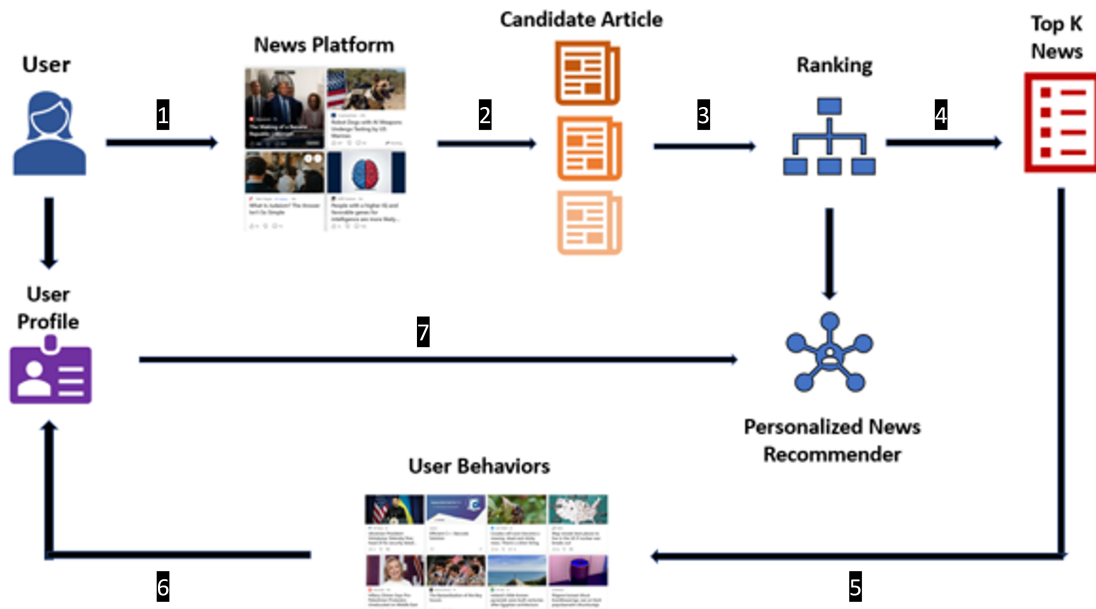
User

News Platform

Candidate Article

Ranking

Top K News

1

2

3

4

The Making of a Reverse Republic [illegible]

Robot Dogs with AI Weapons Undergo Testing by US Marines

What is Judaism? The Answer Isn't So Simple

People with a Higher IQ and favorable genes for intelligence are more likely...

User Profile

7

Personalized News Recommender

User Behaviors

6

5